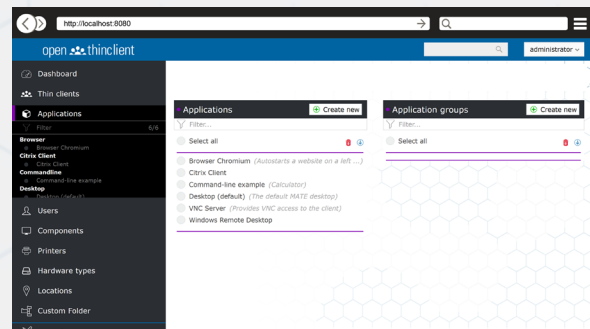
http://localhost:8080

open thinclient

administrator

Dashboard
Thin clients
Applications
Filter 6/6
Browser
Browser Chromium
Citrix Client
Citrix Client
Commandline
Command-line example
Desktop
Desktop (default)
Users
Components
Printers
Hardware types
Locations
Custom Folder

Applications
Create new
Filter...
Select all
Browser Chromium (Autostarts a website on a left ...)
Citrix Client
Command-line example (Calculator)
Desktop (default) (The default MATE desktop)
VNC Server (Provides VNC access to the client)
Windows Remote Desktop

Application groups
Create new
Filter...
Select all